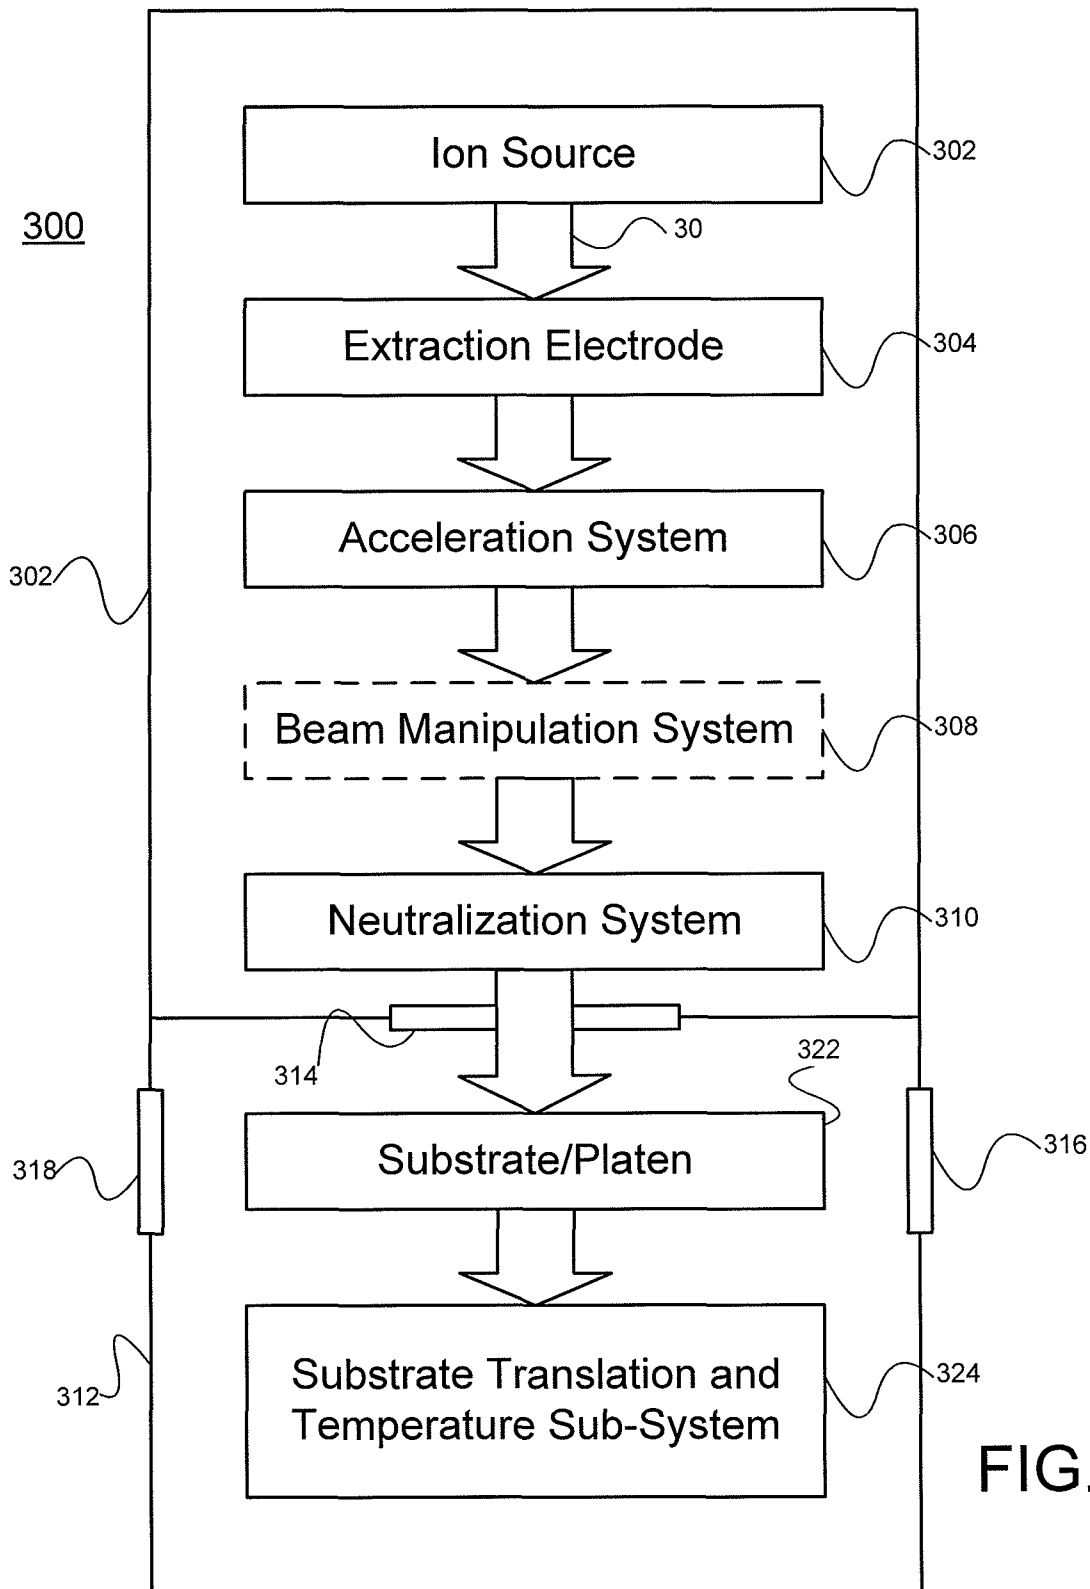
Ion Source

302

300

30

Extraction Electrode

304

Acceleration System

306

302

Beam Manipulation System

308

Neutralization System

310

314

322

Substrate/Platen

318

316

312

Substrate Translation and Temperature Sub-System

324

FIG.